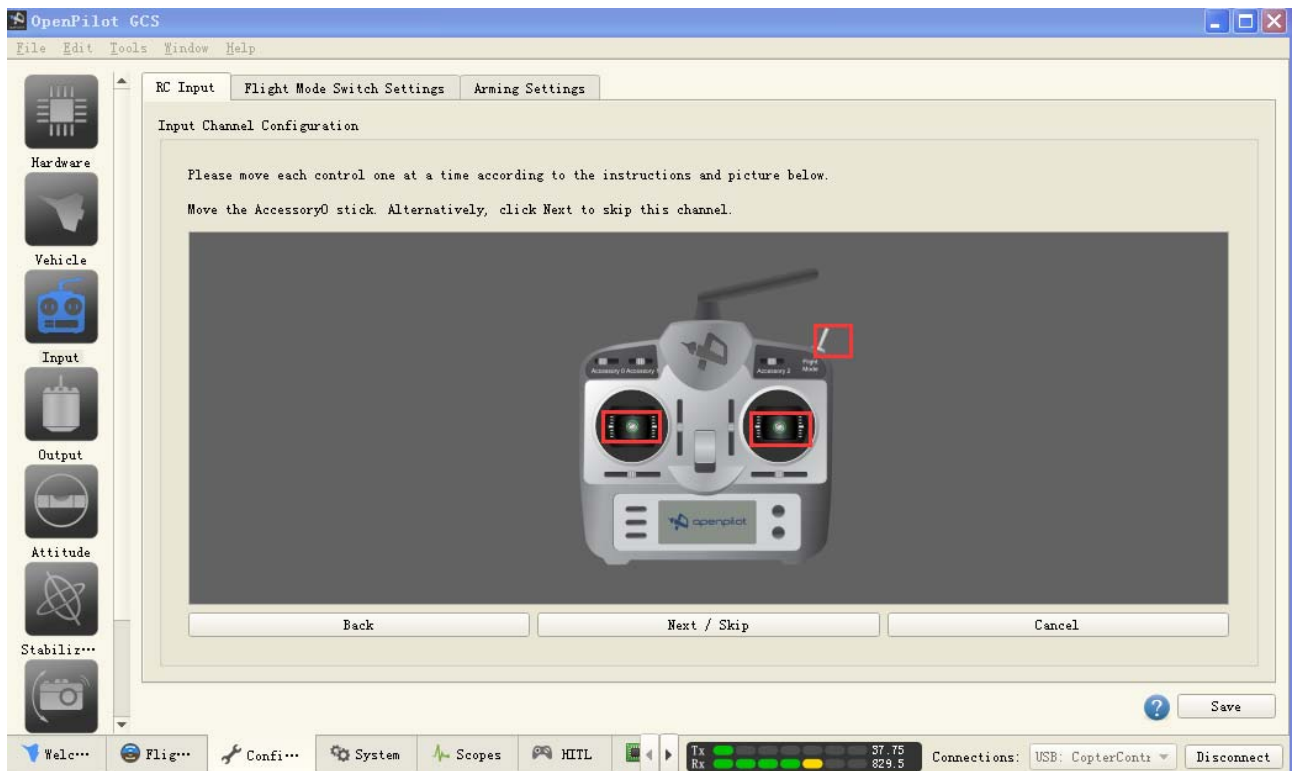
OpenPilot GCS

File Edit Tools Window Help

Hardware

Vehicle

Input

Output

Attitude

Stabiliz…

RC Input | Flight Mode Switch Settings | Arming Settings

Input Channel Configuration

Please move each control one at a time according to the instructions and picture below.

Move the Accessory0 stick. Alternatively, click Next to skip this channel.

Accessory 0 Accessory 1

Accessory 2

Flight Mode

openpilot

Back

Next / Skip

Cancel

Save

Welc… Flig… Confi… System Scopes HITL

Tx 37.75
Rx 829.5

Connections: USB: CopterContr

Disconnect